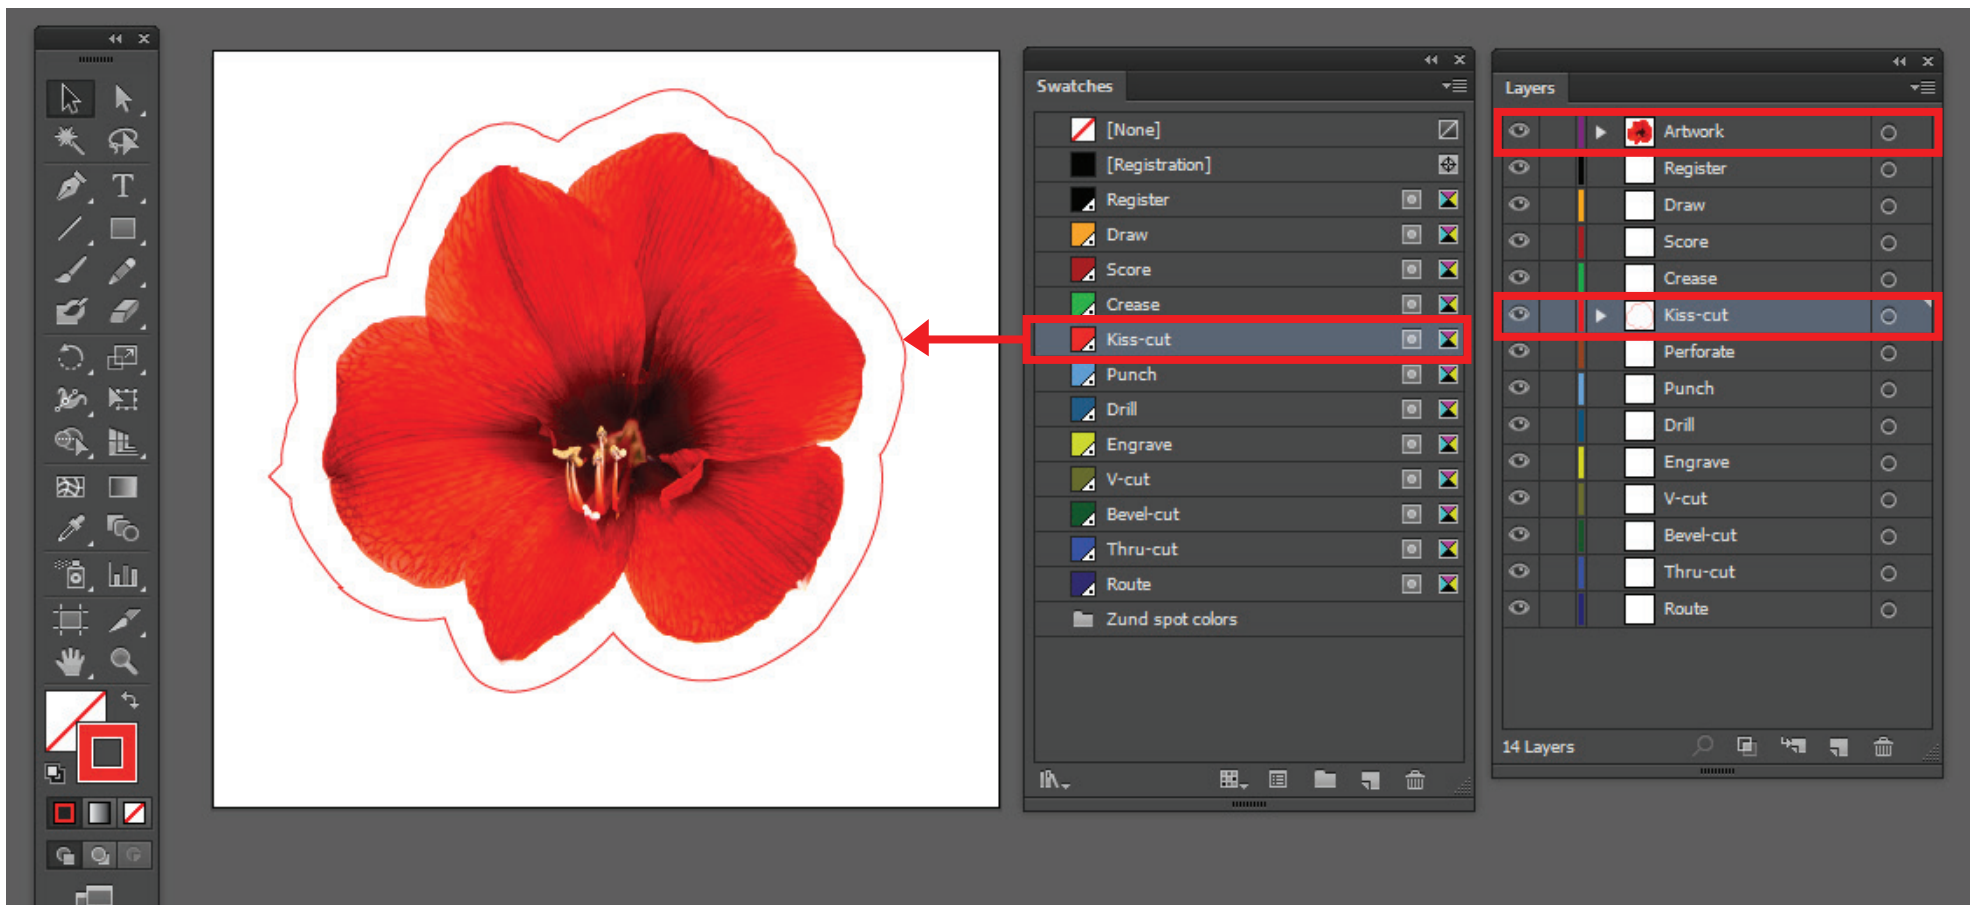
Swatches

[None]
[Registration]
Register
Draw
Score
Crease
Kiss-cut
Punch
Drill
Engrave
V-cut
Bevel-cut
Thru-cut
Route
Zund spot colors

Layers

Artwork
Register
Draw
Score
Crease
Kiss-cut
Perforate
Punch
Drill
Engrave
V-cut
Bevel-cut
Thru-cut
Route

14 Layers